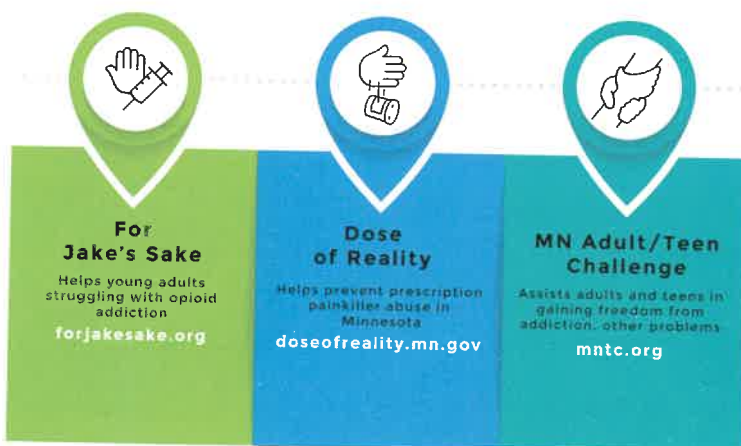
For Jake's Sake

Helps young adults struggling with opioid addiction

forjakesake.org

Dose of Reality

Helps prevent prescription painkiller abuse in Minnesota

doseofreality.mn.gov

MN Adult/Teen Challenge

Assists adults and teens in gaining freedom from addiction, other problems

mntc.org